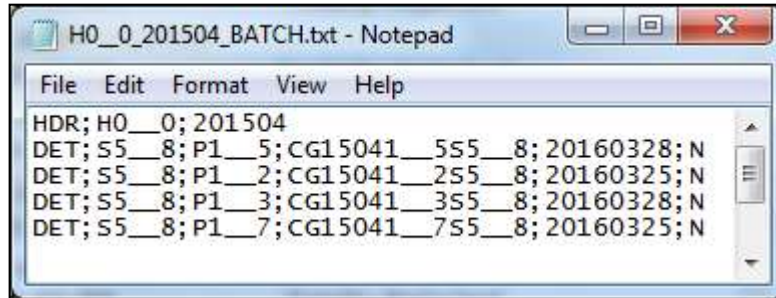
H0__0_201504_BATCH.txt - Notepad

File Edit Format View Help

HDR;H0__0;201504
DET;S5__8;P1__5;CG15041__5S5__8;20160328;N
DET;S5__8;P1__2;CG15041__2S5__8;20160325;N
DET;S5__8;P1__3;CG15041__3S5__8;20160328;N
DET;S5__8;P1__7;CG15041__7S5__8;20160325;N